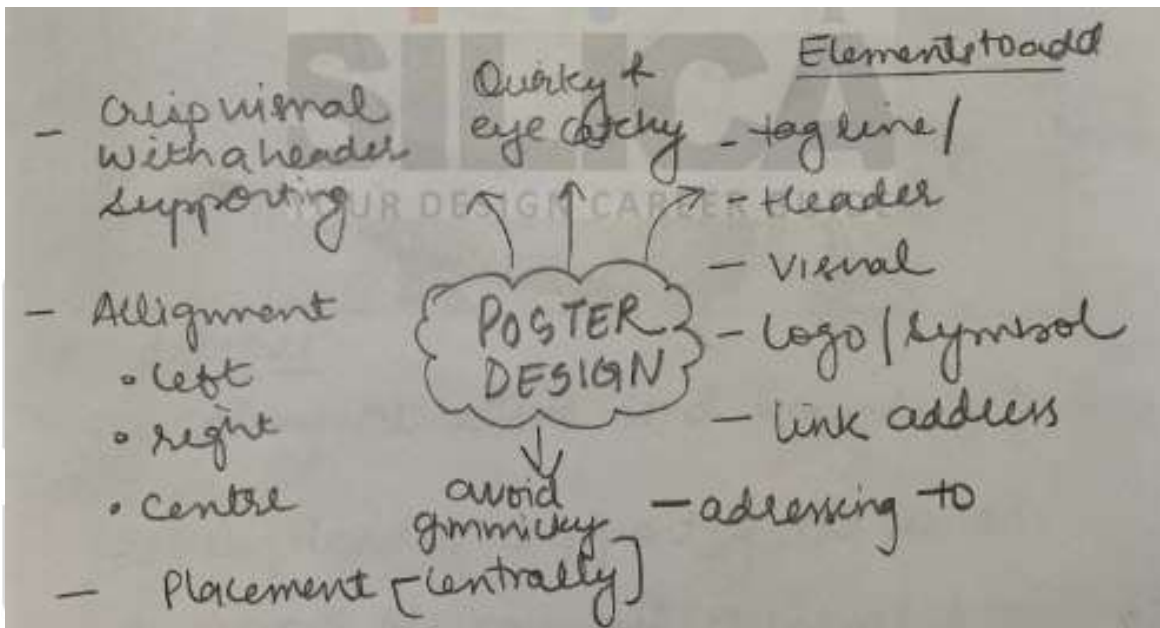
Elements to add

- Crisp visual with a header supporting

Quirky & eye catchy

- tag line /
- Header
- Visual
- Logo / Symbol
- link address
- addressing to

POSTER DESIGN

- Allignment
• left
• right
• Centre

avoid gimmicky

- Placement [centrally]

SILICA
YOUR DESIGN CAREER